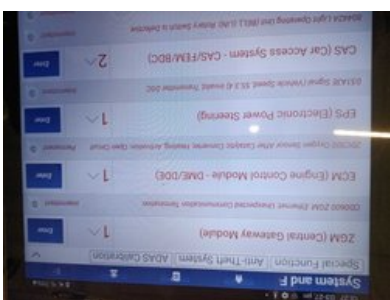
System and F

Special Function | Anti-Theft System | ADAS Calibration

ZGM (Central Gateway Module) 1

CD0600 ZGM Ethernet: Unexpected Communication Termination

ECM (Engine Control Module - DME/DDE) 1

2D0300 Oxygen Sensor After Catalytic Converter, Heating, Activation: Open Circuit

EPS (Electronic Power Steering) 1

D35A0E Signal (Vehicle Speed, ID3 4) invalid: Transmitter DSC

CAS (Car Access System - CAS/FEM/BDC) 2

804A0A Light Operating Unit (BEL) (LIN): Rotary Switch is Defective